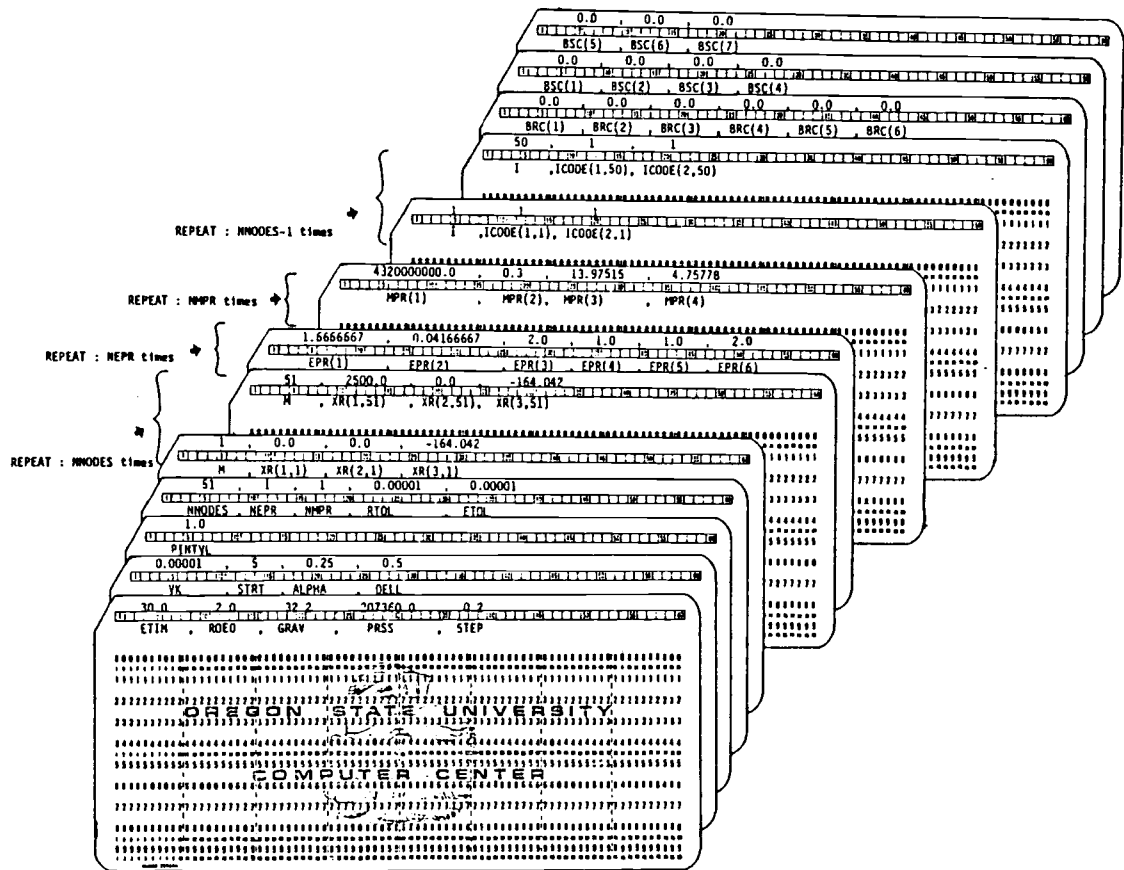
0.0 , 0.0 , 0.0
BSC(5) , BSC(6) , BSC(7)

0.0 , 0.0 , 0.0 , 0.0
BSC(1) , BSC(2) , BSC(3) , BSC(4)

0.0 , 0.0 , 0.0 , 0.0 , 0.0 , 0.0
BRC(1) , BRC(2) , BRC(3) , BRC(4) , BRC(5) , BRC(6)

50 , 1 , 1
I ,ICODE(1,50), ICODE(2,50)

REPEAT : NNODES-1 times

1 , 1 , 1
I ,ICODE(1,1), ICODE(2,1)

4320000000.0 , 0.3 , 13.97515 , 4.75778
MPR(1) , MPR(2), MPR(3) , MPR(4)

REPEAT : NMPR times

1.6666667 , 0.04166667 , 2.0 , 1.0 , 1.0 , 2.0
EPR(1) , EPR(2) , EPR(3) , EPR(4) , EPR(5) , EPR(6)

REPEAT : NEPR times

51 , 2500.0 , 0.0 , -164.042
M , XR(1,51) , XR(2,51), XR(3,51)

REPEAT : NNODES times

1 , 0.0 , 0.0 , -164.042
M , XR(1,1) , XR(2,1) , XR(3,1)

51 , 1 , 1 , 0.00001 , 0.00001
NNODES , NEPR , NMPR , RTOL , ETOL

1.0
PINTVL

0.00001 , 5 , 0.25 , 0.5
YK , STRT , ALPHA , DELL

30.0 , 2.0 , 32.2 , 207360.0 , 0.2
ETIM , ROEO , GRAV , PRSS , STEP

OREGON STATE UNIVERSITY
COMPUTER CENTER